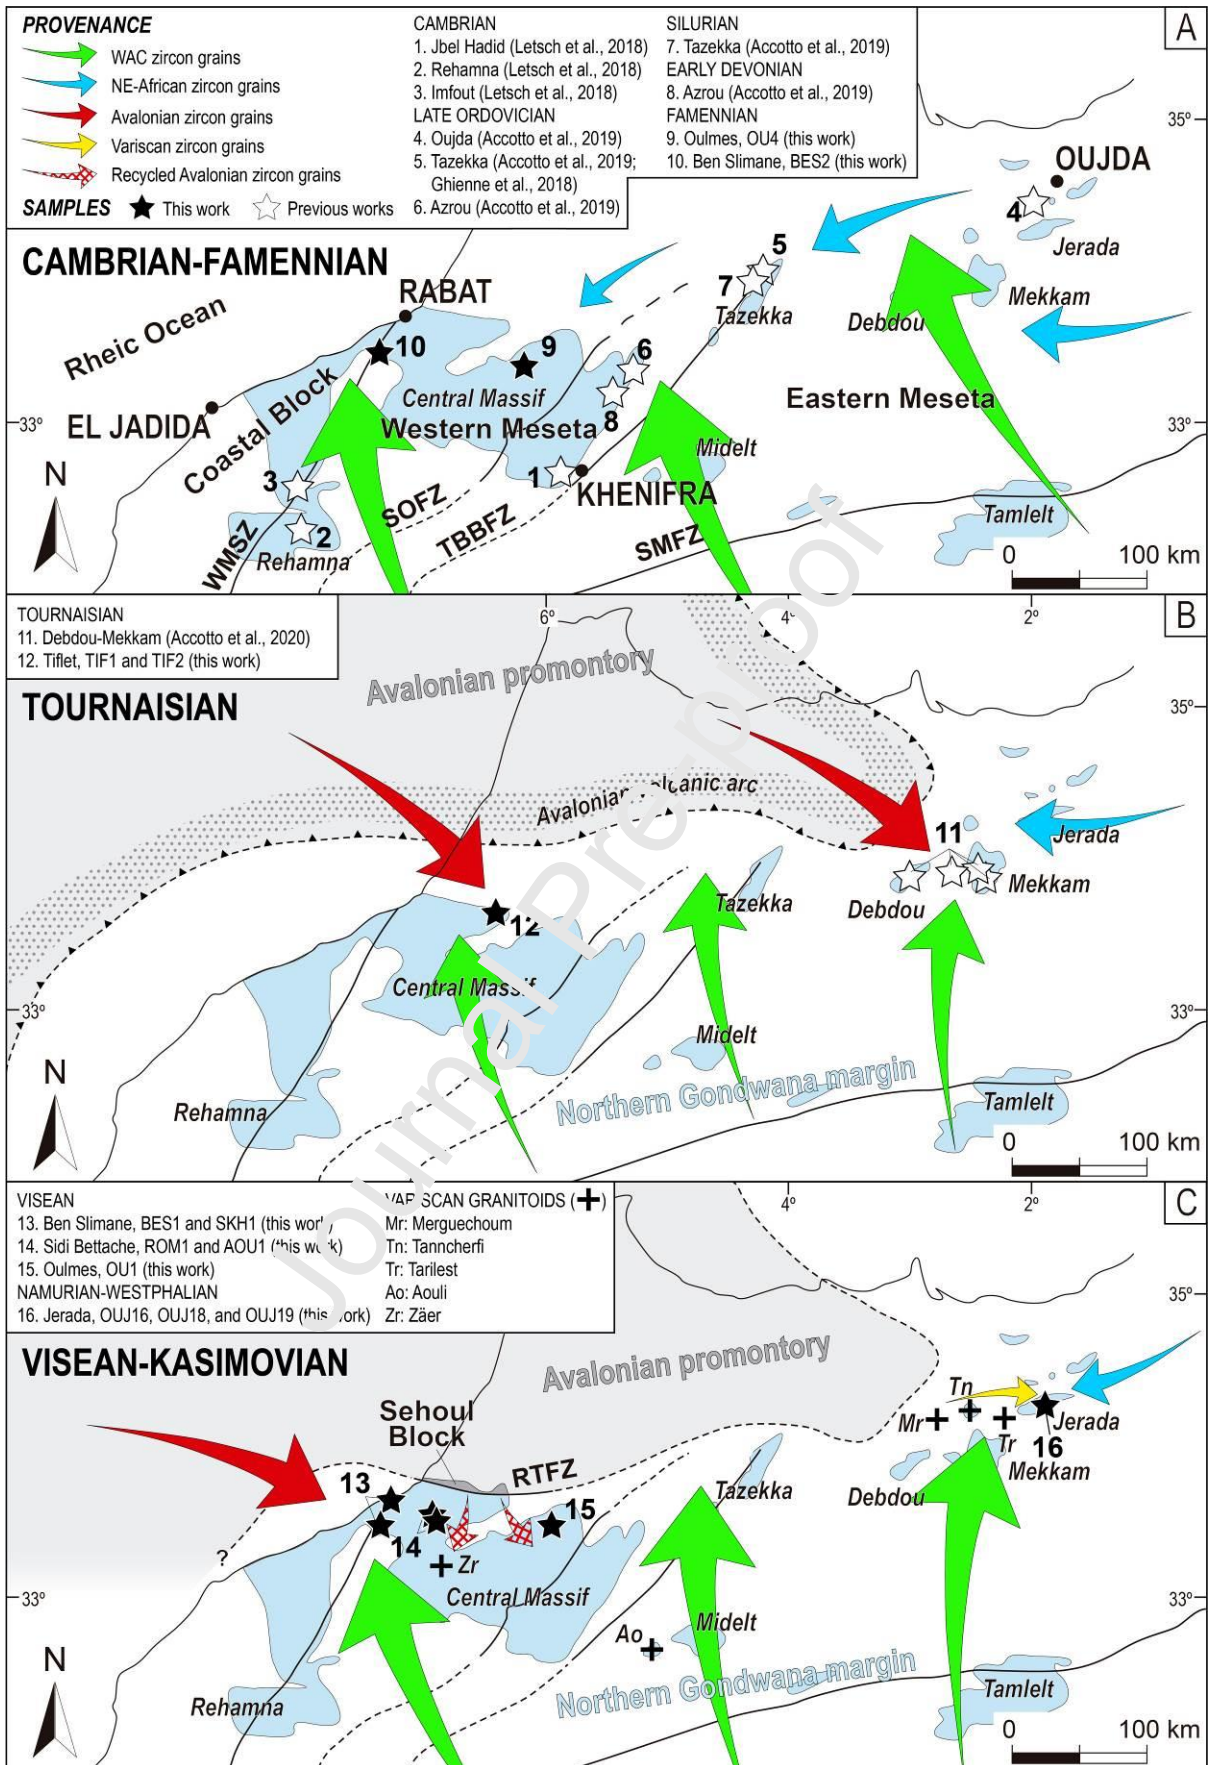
PROVENANCE
WAC zircon grains
NE-African zircon grains
Avalonian zircon grains
Variscan zircon grains
Recycled Avalonian zircon grains
SAMPLES This work Previous works

CAMBRIAN
1. Jbel Hadid (Letsch et al., 2018)
2. Rehamna (Letsch et al., 2018)
3. Imfout (Letsch et al., 2018)
LATE ORDOVICIAN
4. Oujda (Accotto et al., 2019)
5. Tazekka (Accotto et al., 2019; Ghienne et al., 2018)
6. Azrou (Accotto et al., 2019)

SILURIAN
7. Tazekka (Accotto et al., 2019)
EARLY DEVONIAN
8. Azrou (Accotto et al., 2019)
FAMENNIAN
9. Oulmes, OU4 (this work)
10. Ben Slimane, BES2 (this work)

A

CAMBRIAN-FAMENNIAN
RABAT
Rheic Ocean
10
9
Central Massif
Western Meseta
Coastal Block
EL JADIDA
33°
N
3
2
Rehamna
WMSZ
SOFZ
TBBFZ
SMFZ
1
KHENIFRA
8
6
Midelt
5
7
Tazekka
Debdou
Eastern Meseta
OUJDA
4
Jerada
Mekkam
Tamlelt
35°
33°
0 100 km

TOURNAISIAN
11. Debdou-Mekkam (Accotto et al., 2020)
12. Tiflet, TIF1 and TIF2 (this work)
6°
4°
2°
B
TOURNAISIAN
Avalonian promontory
Avalonian volcanic arc
35°
11
Jerada
Mekkam
Debdou
Tazekka
12
Central Massif
33°
33°
Midelt
N
Rehamna
Northern Gondwana margin
Tamlelt
0 100 km

VISEAN
13. Ben Slimane, BES1 and SKH1 (this work)
14. Sidi Bettache, ROM1 and AOU1 (this work)
15. Oulmes, OU1 (this work)
NAMURIAN-WESTPHALIAN
16. Jerada, OUJ16, OUJ18, and OUJ19 (this work)
VARISCAN GRANITOIDS (+)
Mr: Merguechoum
Tn: Tanncherfi
Tr: Tarilest
Ao: Aouli
Zr: Zäer
4°
2°
C
35°
VISEAN-KASIMOVIAN
Avalonian promontory
Sehoul Block
RTFZ
13
14
15
?
Zr
Central Massif
Tazekka
Debdou
Tn
Mr
Tr
Jerada
16
Mekkam
33°
33°
Ao
Midelt
N
Rehamna
Northern Gondwana margin
Tamlelt
0 100 km
Journal Pre-proof